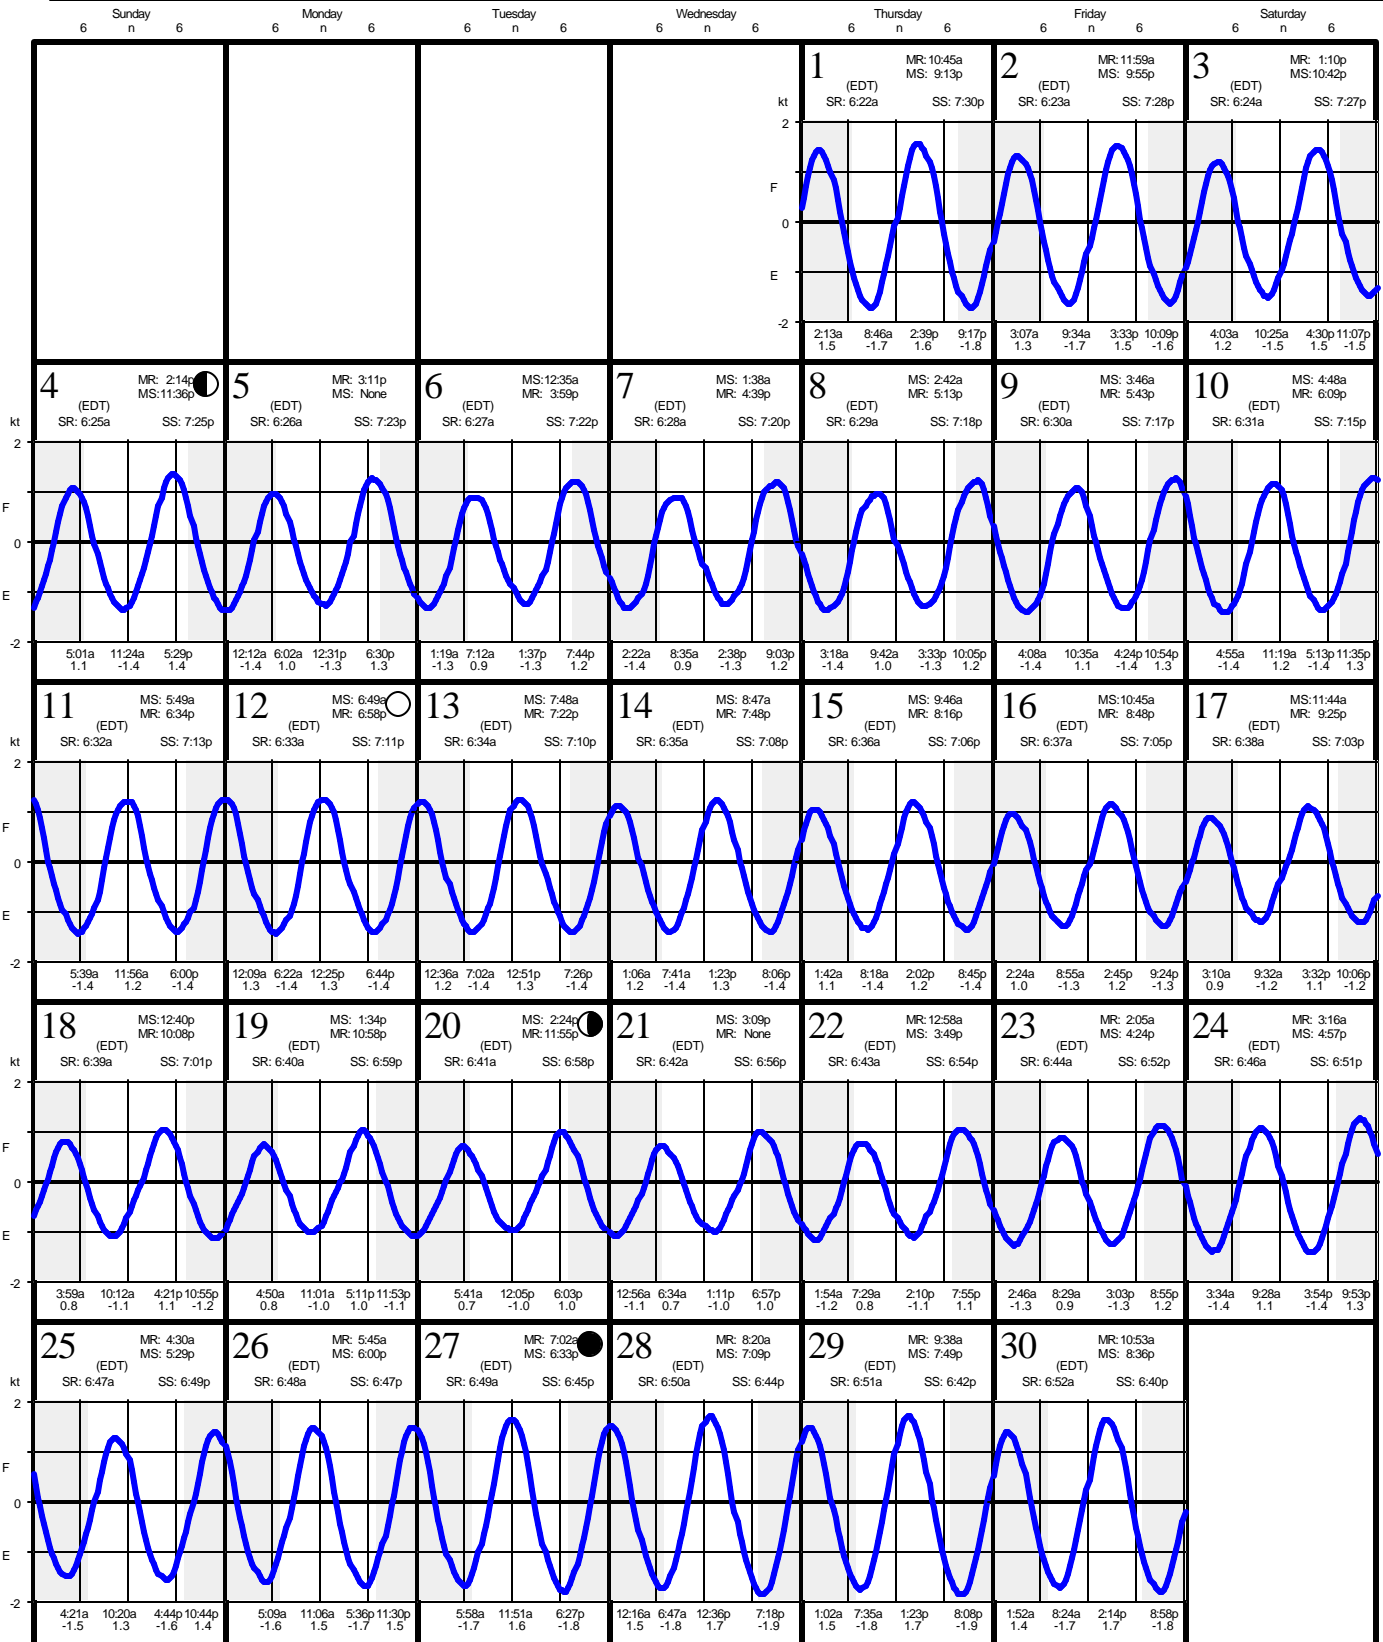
| Sunday | Monday | Tuesday | Wednesday | Thursday | Friday | Saturday |
|---|---|---|---|---|---|---|
| 6 n 6 | 6 n 6 | 6 n 6 | 6 n 6 | 6 n 6 | 6 n 6 | 6 n 6 |

1 (EDT) MR: 10:45a MS: 9:13p SR: 6:22a SS: 7:30p
kt 2 F 0 E -2
2:13a 1.5 8:46a -1.7 2:39p 1.6 9:17p -1.8

2 (EDT) MR: 11:59a MS: 9:55p SR: 6:23a SS: 7:28p
3:07a 1.3 9:34a -1.7 3:33p 1.5 10:09p -1.6

3 (EDT) MR: 1:10p MS: 10:42p SR: 6:24a SS: 7:27p
4:03a 1.2 10:25a -1.5 4:30p 1.5 11:07p -1.5

4 (EDT) MR: 2:14p MS: 11:36p SR: 6:25a SS: 7:25p
kt 2 F 0 E -2
5:01a 1.1 11:24a -1.4 5:29p 1.4

5 (EDT) MR: 3:11p MS: None SR: 6:26a SS: 7:23p
12:12a -1.4 6:02a 1.0 12:31p -1.3 6:30p 1.3

6 (EDT) MS: 12:35a MR: 3:59p SR: 6:27a SS: 7:22p
1:19a -1.3 7:12a 0.9 1:37p -1.3 7:44p 1.2

7 (EDT) MS: 1:38a MR: 4:39p SR: 6:28a SS: 7:20p
2:22a -1.4 8:35a 0.9 2:38p -1.3 9:03p 1.2

8 (EDT) MS: 2:42a MR: 5:13p SR: 6:29a SS: 7:18p
3:18a -1.4 9:42a 1.0 3:33p -1.3 10:05p 1.2

9 (EDT) MS: 3:46a MR: 5:43p SR: 6:30a SS: 7:17p
4:08a -1.4 10:35a 1.1 4:24p -1.4 10:54p 1.3

10 (EDT) MS: 4:48a MR: 6:09p SR: 6:31a SS: 7:15p
4:55a -1.4 11:19a 1.2 5:13p -1.4 11:35p 1.3

11 (EDT) MS: 5:49a MR: 6:34p SR: 6:32a SS: 7:13p
kt 2 F 0 E -2
5:39a -1.4 11:56a 1.2 6:00p -1.4

12 (EDT) MS: 6:49a MR: 6:58p SR: 6:33a SS: 7:11p
12:09a 1.3 6:22a -1.4 12:25p 1.3 6:44p -1.4

13 (EDT) MS: 7:48a MR: 7:22p SR: 6:34a SS: 7:10p
12:36a 1.2 7:02a -1.4 12:51p 1.3 7:26p -1.4

14 (EDT) MS: 8:47a MR: 7:48p SR: 6:35a SS: 7:08p
1:06a 1.2 7:41a -1.4 1:23p 1.3 8:06p -1.4

15 (EDT) MS: 9:46a MR: 8:16p SR: 6:36a SS: 7:06p
1:42a 1.1 8:18a -1.4 2:02p 1.2 8:45p -1.4

16 (EDT) MS: 10:45a MR: 8:48p SR: 6:37a SS: 7:05p
2:24a 1.0 8:55a -1.3 2:45p 1.2 9:24p -1.3

17 (EDT) MS: 11:44a MR: 9:25p SR: 6:38a SS: 7:03p
3:10a 0.9 9:32a -1.2 3:32p 1.1 10:06p -1.2

18 (EDT) MS: 12:40p MR: 10:08p SR: 6:39a SS: 7:01p
kt 2 F 0 E -2
3:59a 0.8 10:12a -1.1 4:21p 1.1 10:55p -1.2

19 (EDT) MS: 1:34p MR: 10:58p SR: 6:40a SS: 6:59p
4:50a 0.8 11:01a -1.0 5:11p 1.0 11:53p -1.1

20 (EDT) MS: 2:24p MR: 11:55p SR: 6:41a SS: 6:58p
5:41a 0.7 12:05p -1.0 6:03p 1.0

21 (EDT) MS: 3:09p MR: None SR: 6:42a SS: 6:56p
12:56a -1.1 6:34a 0.7 1:11p -1.0 6:57p 1.0

22 (EDT) MR: 12:58a MS: 3:49p SR: 6:43a SS: 6:54p
1:54a -1.2 7:29a 0.8 2:10p -1.1 7:55p 1.1

23 (EDT) MR: 2:05a MS: 4:24p SR: 6:44a SS: 6:52p
2:46a -1.3 8:29a 0.9 3:03p -1.3 8:55p 1.2

24 (EDT) MR: 3:16a MS: 4:57p SR: 6:46a SS: 6:51p
3:34a -1.4 9:28a 1.1 3:54p -1.4 9:53p 1.3

25 (EDT) MR: 4:30a MS: 5:29p SR: 6:47a SS: 6:49p
kt 2 F 0 E -2
4:21a -1.5 10:20a 1.3 4:44p -1.6 10:44p 1.4

26 (EDT) MR: 5:45a MS: 6:00p SR: 6:48a SS: 6:47p
5:09a -1.6 11:06a 1.5 5:36p -1.7 11:30p 1.5

27 (EDT) MR: 7:02a MS: 6:33p SR: 6:49a SS: 6:45p
5:58a -1.7 11:51a 1.6 6:27p -1.8

28 (EDT) MR: 8:20a MS: 7:09p SR: 6:50a SS: 6:44p
12:16a 1.5 6:47a -1.8 12:36p 1.7 7:18p -1.9

29 (EDT) MR: 9:38a MS: 7:49p SR: 6:51a SS: 6:42p
1:02a 1.5 7:35a -1.8 1:23p 1.7 8:08p -1.9

30 (EDT) MR: 10:53a MS: 8:36p SR: 6:52a SS: 6:40p
1:52a 1.4 8:24a -1.7 2:14p 1.7 8:58p -1.8